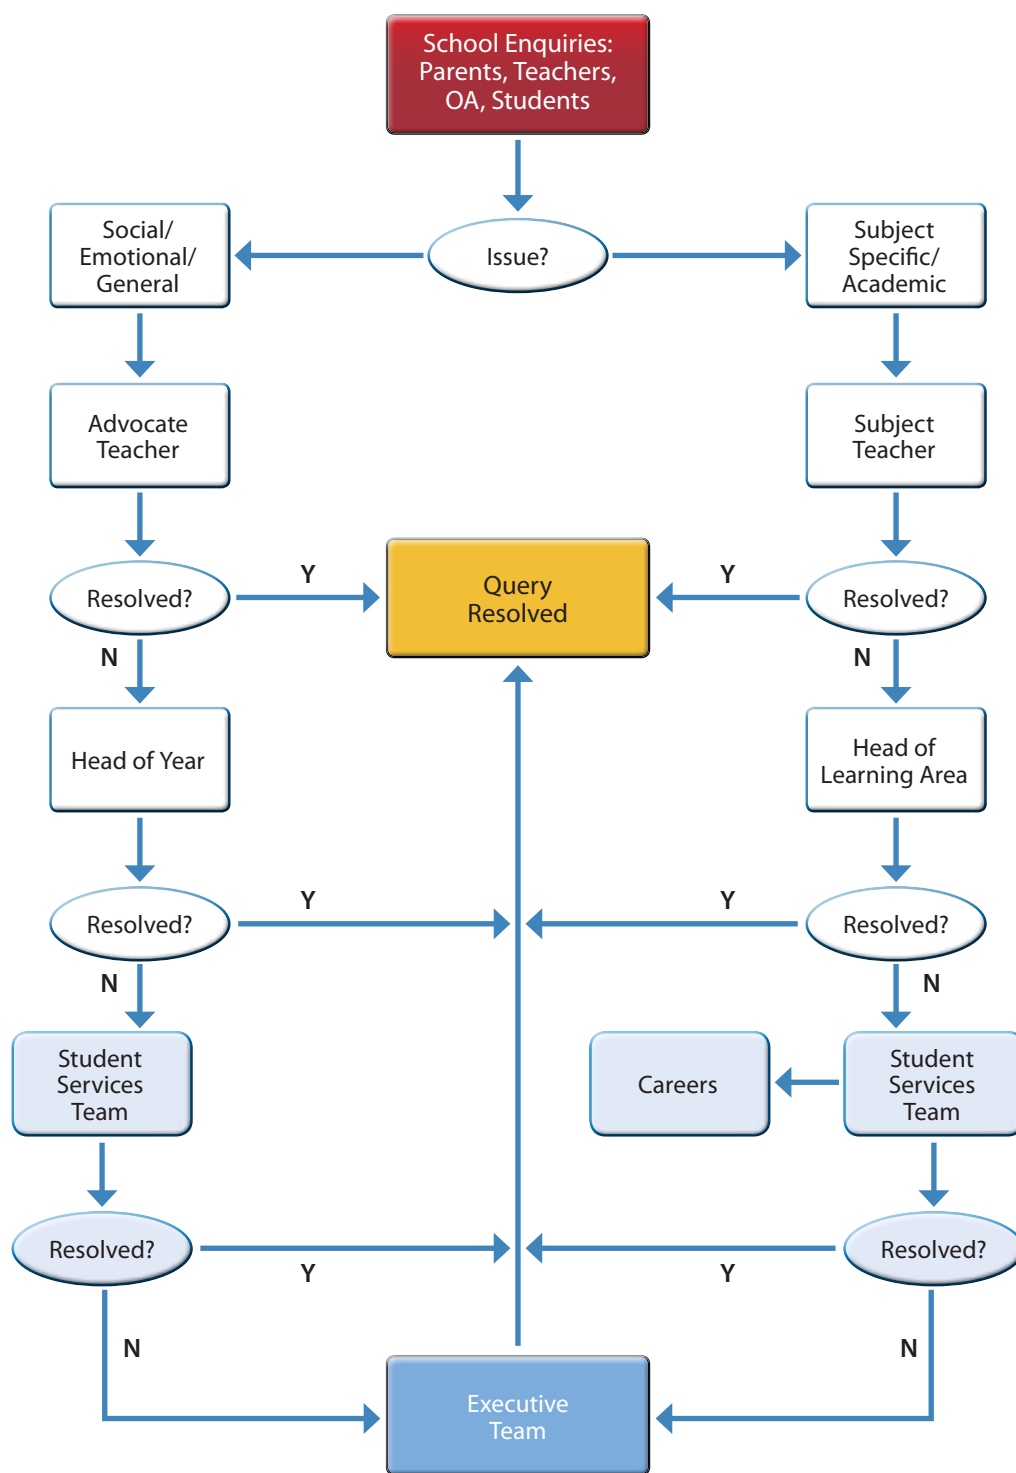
School Enquiries: Parents, Teachers, OA, Students

Social/ Emotional/ General

Issue?

Subject Specific/ Academic

Advocate Teacher

Subject Teacher

Resolved?

Y

Query Resolved

Y

Resolved?

N

N

Head of Year

Head of Learning Area

Resolved?

Y

Y

Resolved?

N

N

Student Services Team

Careers

Student Services Team

Resolved?

Y

Y

Resolved?

N

N

Executive Team